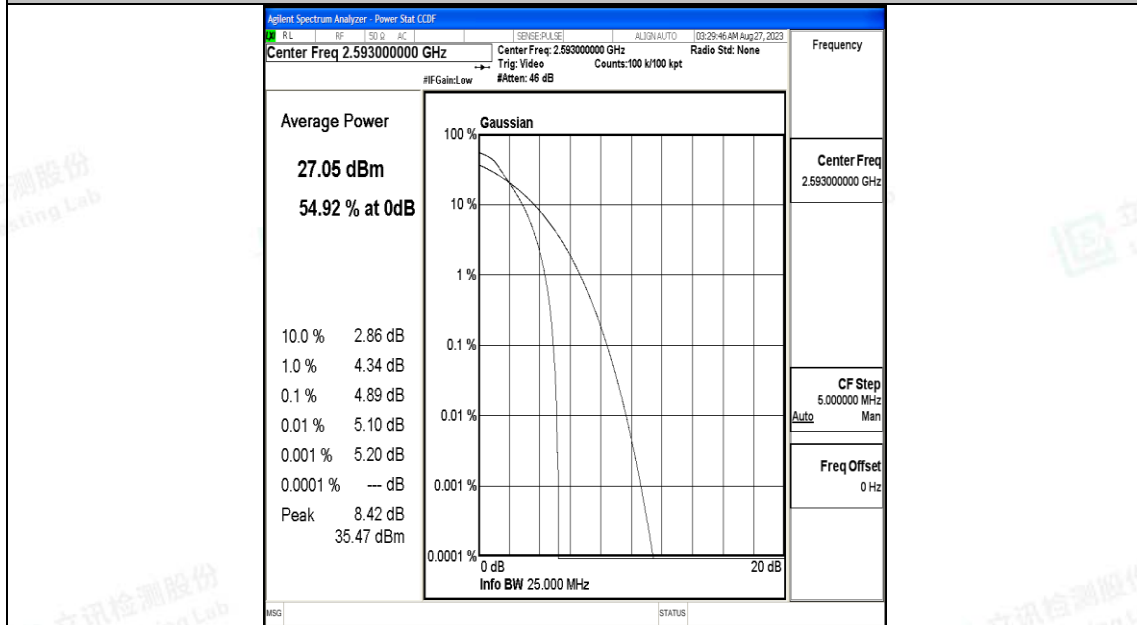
Agilent Spectrum Analyzer - Power Stat CCDF
RL RF 50 Ω AC SENSE:PULSE ALIGN AUTO 03:29:46 AM Aug 27, 2023
Center Freq 2.593000000 GHz
Center Freq: 2.593000000 GHz
Trig: Video
#Atten: 46 dB
#IFGain:Low
Counts:100 k/100 kpt
Radio Std: None

Frequency

Average Power

27.05 dBm

54.92 % at 0dB

| | |
|---|---|
| 10.0 % | 2.86 dB |
| 1.0 % | 4.34 dB |
| 0.1 % | 4.89 dB |
| 0.01 % | 5.10 dB |
| 0.001 % | 5.20 dB |
| 0.0001 % | --- dB |
| Peak | 8.42 dB |
| | 35.47 dBm |

Gaussian
100 %
10 %
1 %
0.1 %
0.01 %
0.001 %
0.0001 %
0 dB
20 dB
Info BW 25.000 MHz

Center Freq
2.593000000 GHz

CF Step
5.000000 MHz
Auto Man

Freq Offset
0 Hz

MSG
STATUS

测股份
sting Lab
讯检测股份
ting Lab
讯检测股份